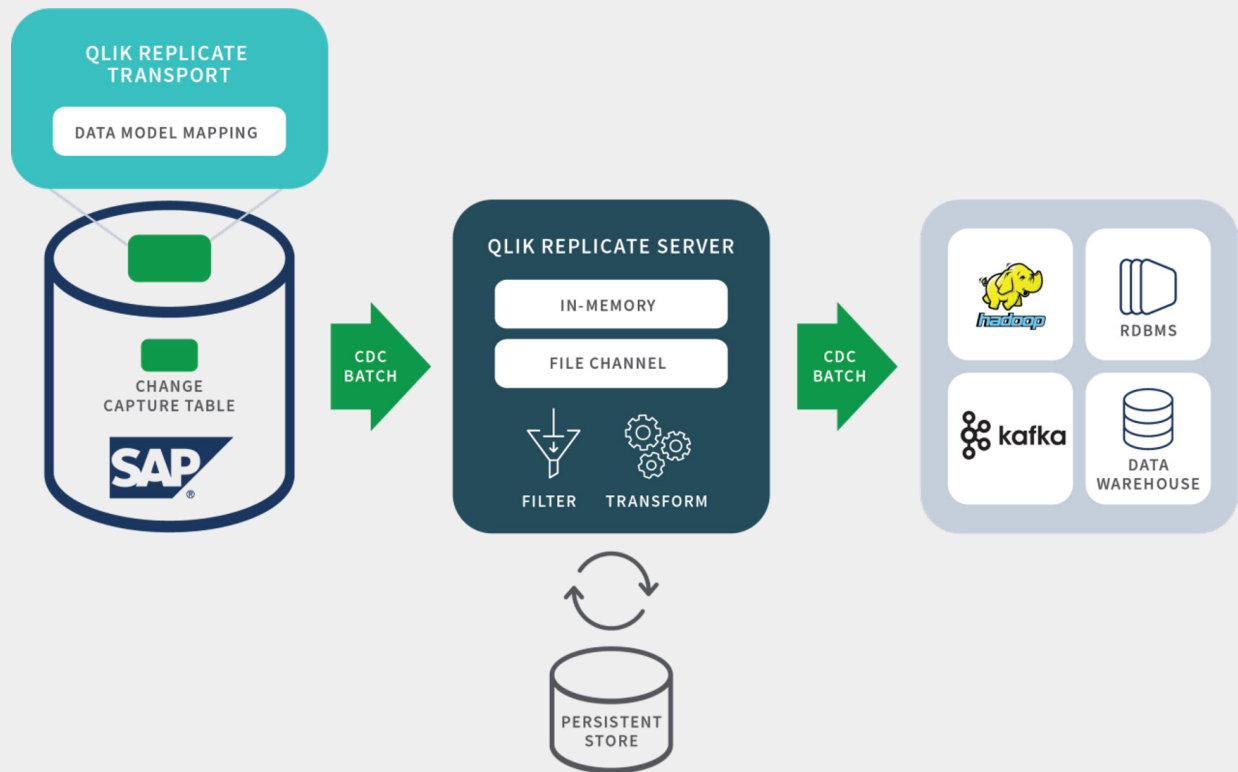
QLIK REPLICATE TRANSPORT

DATA MODEL MAPPING

CHANGE CAPTURE TABLE

SAP®

CDC BATCH

QLIK REPLICATE SERVER

IN-MEMORY

FILE CHANNEL

FILTER

TRANSFORM

PERSISTENT STORE

CDC BATCH

hadoop

RDBMS

kafka

DATA WAREHOUSE